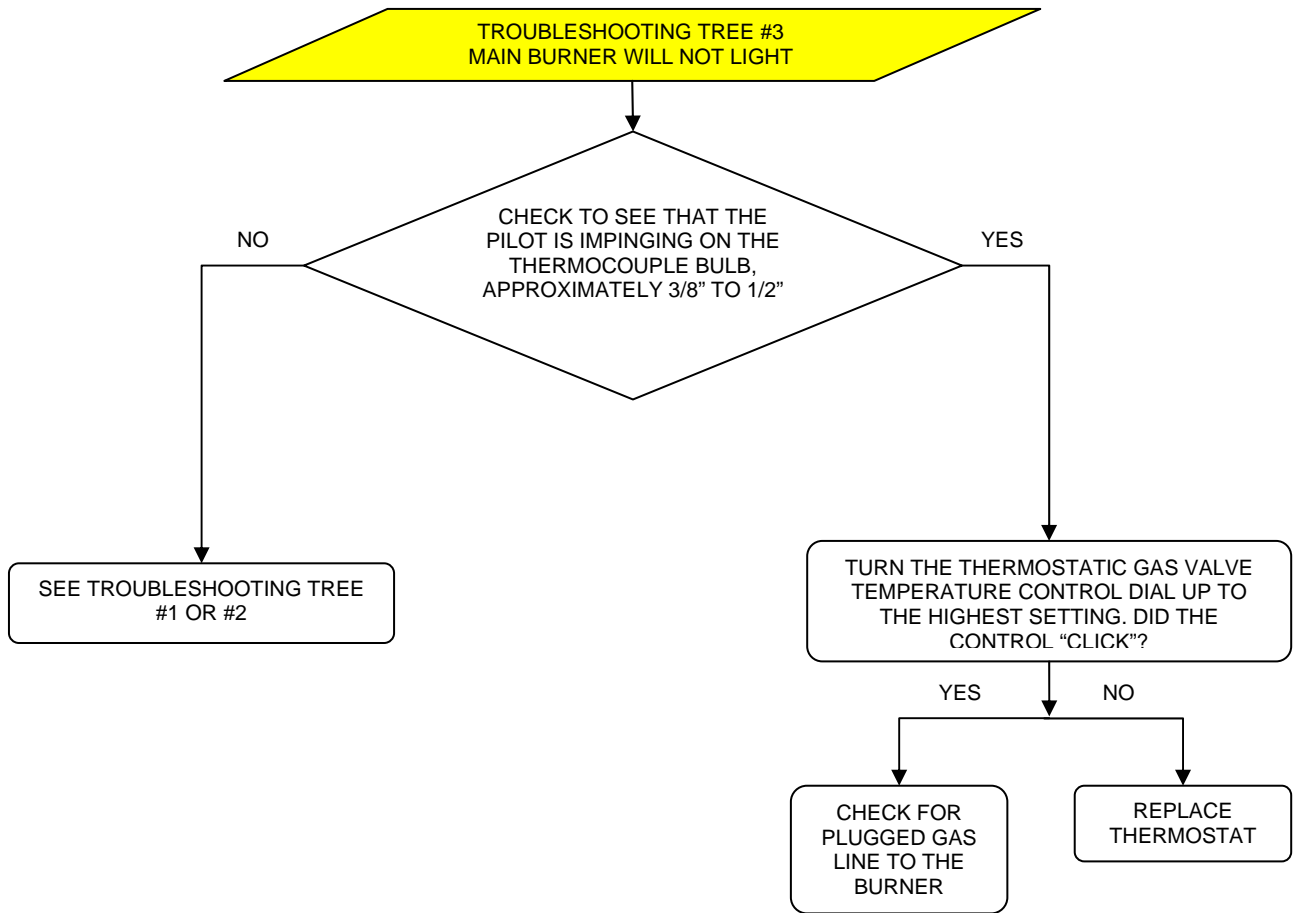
TROUBLESHOOTING TREE #3
MAIN BURNER WILL NOT LIGHT

CHECK TO SEE THAT THE PILOT IS IMPINGING ON THE THERMOCOUPLE BULB, APPROXIMATELY 3/8" TO 1/2"

NO

YES

SEE TROUBLESHOOTING TREE #1 OR #2

TURN THE THERMOSTATIC GAS VALVE TEMPERATURE CONTROL DIAL UP TO THE HIGHEST SETTING. DID THE CONTROL "CLICK"?

YES

NO

CHECK FOR PLUGGED GAS LINE TO THE BURNER

REPLACE THERMOSTAT